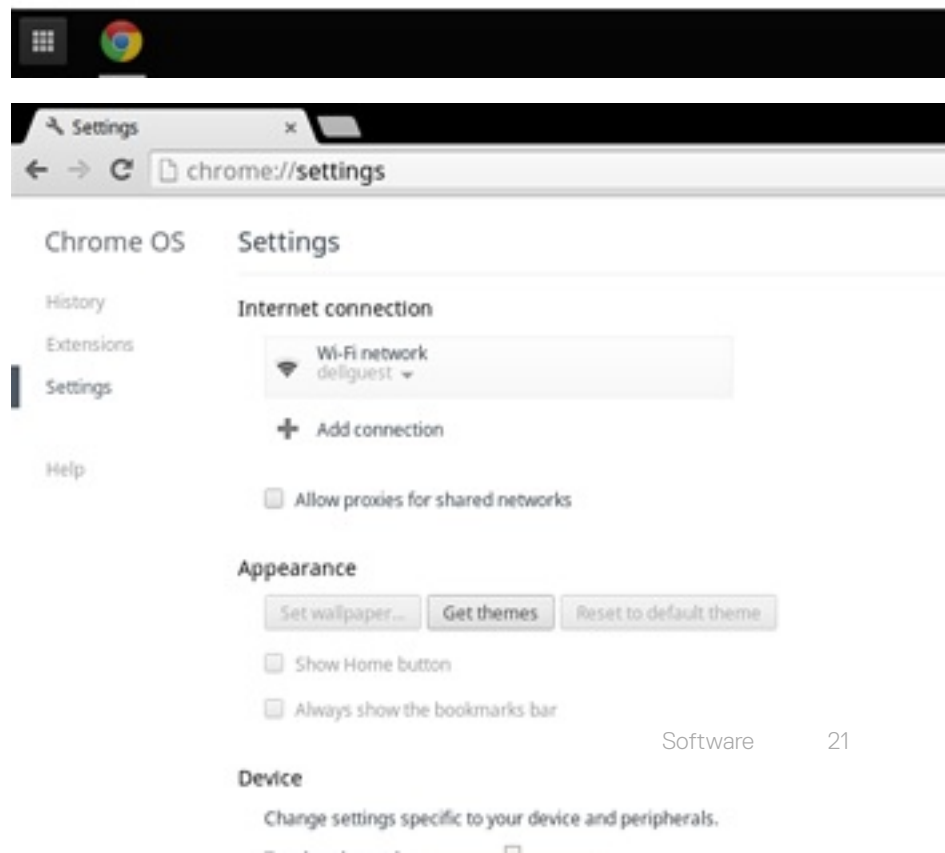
Settings ×

chrome://settings

Chrome OS

History

Extensions

Settings

Help

Settings

Internet connection

Wi-Fi network
dellguest

Add connection

Allow proxies for shared networks

Appearance

Set wallpaper... Get themes Reset to default theme

Show Home button

Always show the bookmarks bar

Software 21

Device

Change settings specific to your device and peripherals.

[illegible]